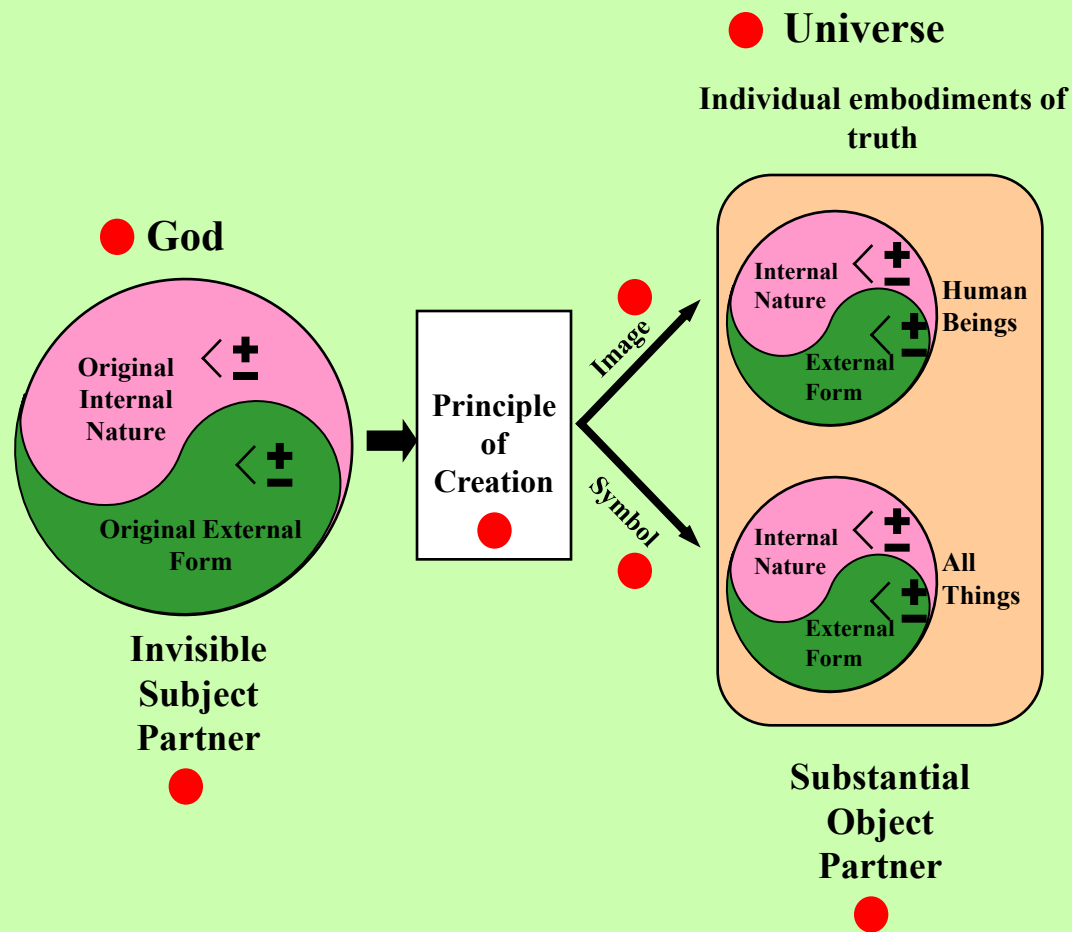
Universe

Individual embodiments of truth

God

Original Internal Nature $<\pm$

$<\pm$

Original External Form

Invisible Subject Partner

Principle of Creation

Image

Symbol

Internal Nature $<\pm$

$<\pm$

External Form

Human Beings

Internal Nature $<\pm$

$<\pm$

External Form

All Things

Substantial Object Partner